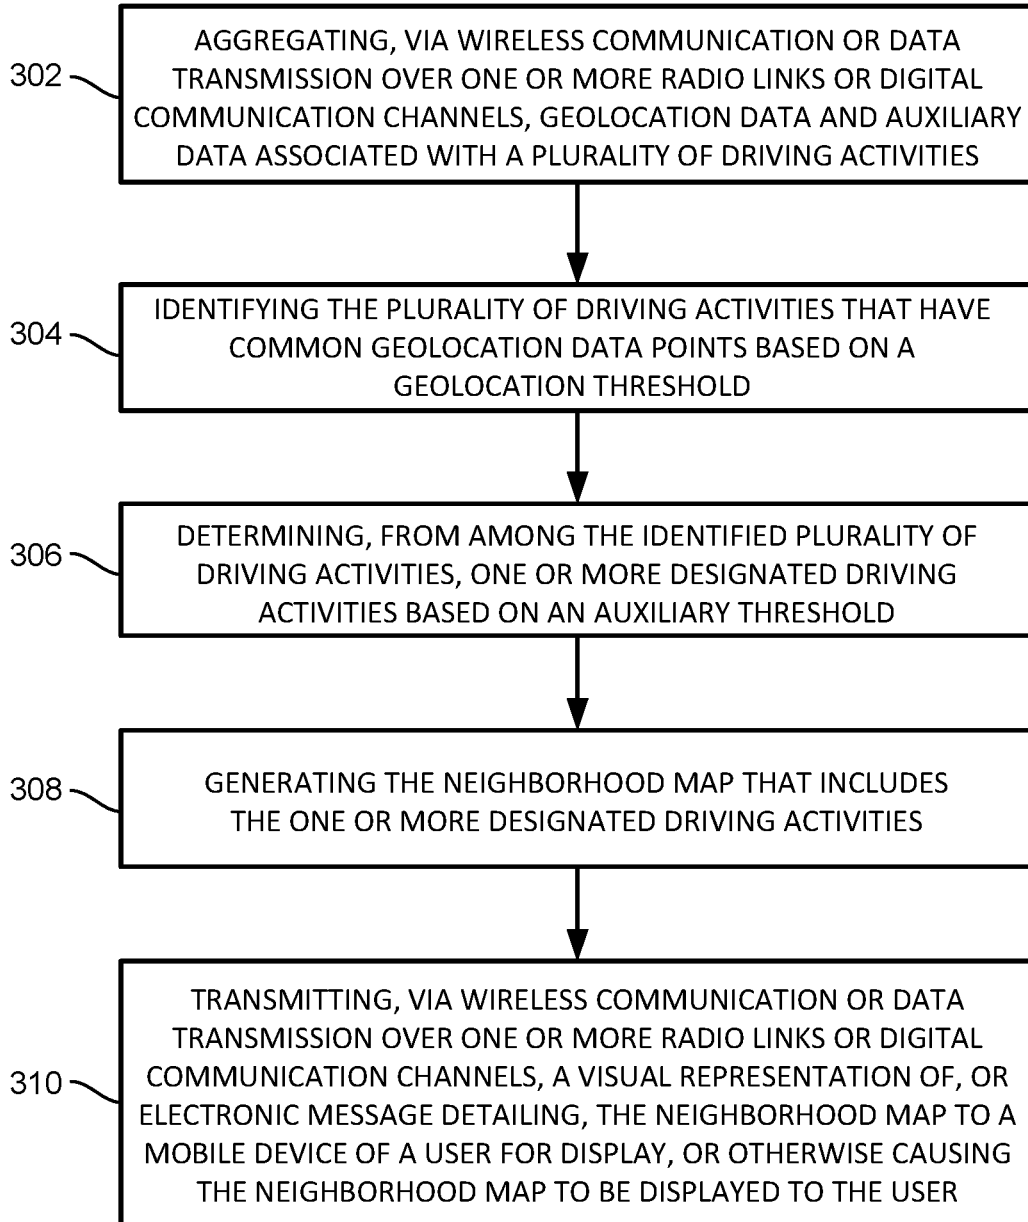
302
AGGREGATING, VIA WIRELESS COMMUNICATION OR DATA TRANSMISSION OVER ONE OR MORE RADIO LINKS OR DIGITAL COMMUNICATION CHANNELS, GEOLOCATION DATA AND AUXILIARY DATA ASSOCIATED WITH A PLURALITY OF DRIVING ACTIVITIES

304
IDENTIFYING THE PLURALITY OF DRIVING ACTIVITIES THAT HAVE COMMON GEOLOCATION DATA POINTS BASED ON A GEOLOCATION THRESHOLD

306
DETERMINING, FROM AMONG THE IDENTIFIED PLURALITY OF DRIVING ACTIVITIES, ONE OR MORE DESIGNATED DRIVING ACTIVITIES BASED ON AN AUXILIARY THRESHOLD

308
GENERATING THE NEIGHBORHOOD MAP THAT INCLUDES THE ONE OR MORE DESIGNATED DRIVING ACTIVITIES

310
TRANSMITTING, VIA WIRELESS COMMUNICATION OR DATA TRANSMISSION OVER ONE OR MORE RADIO LINKS OR DIGITAL COMMUNICATION CHANNELS, A VISUAL REPRESENTATION OF, OR ELECTRONIC MESSAGE DETAILING, THE NEIGHBORHOOD MAP TO A MOBILE DEVICE OF A USER FOR DISPLAY, OR OTHERWISE CAUSING THE NEIGHBORHOOD MAP TO BE DISPLAYED TO THE USER